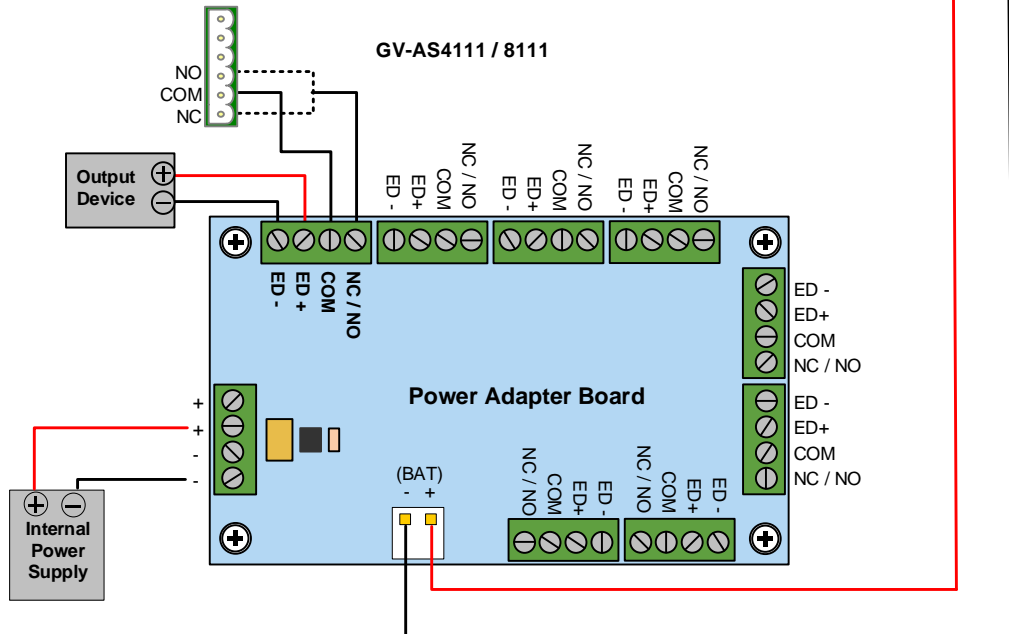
GV-AS4111 / 8111

NO
COM
NC

Output Device

ED -
ED+
COM
NC / NO

ED -
ED+
COM
NC / NO

ED -
ED+
COM
NC / NO

ED -
ED +
COM
NC / NO

ED -
ED+
COM
NC / NO

ED -
ED+
COM
NC / NO

Power Adapter Board

+
+
-
-

Internal Power Supply

(BAT)
- +

NC / NO
COM
ED+
ED -

NC / NO
COM
ED+
ED -